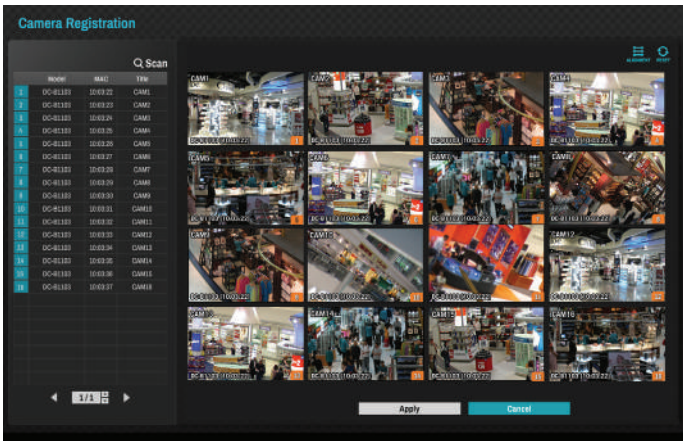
Camera Registration

Scan

| | Model | MAC | Title |
|---|---|---|---|
| 1 | DC-B1103 | 10:03:22 | CAM1 |
| 2 | DC-B1103 | 10:03:23 | CAM2 |
| 3 | DC-B1103 | 10:03:24 | CAM3 |
| 4 | DC-B1103 | 10:03:25 | CAM4 |
| 5 | DC-B1103 | 10:03:27 | CAM5 |
| 6 | DC-B1103 | 10:03:27 | CAM6 |
| 7 | DC-B1103 | 10:03:28 | CAM7 |
| 8 | DC-B1103 | 10:03:29 | CAM8 |
| 9 | DC-B1103 | 10:03:30 | CAM9 |
| 10 | DC-B1103 | 10:03:31 | CAM10 |
| 11 | DC-B1103 | 10:03:32 | CAM11 |
| 12 | DC-B1103 | 10:03:33 | CAM12 |
| 13 | DC-B1103 | 10:03:34 | CAM13 |
| 14 | DC-B1103 | 10:03:35 | CAM14 |
| 15 | DC-B1103 | 10:03:36 | CAM15 |
| 16 | DC-B1103 | 10:03:37 | CAM16 |

1/1

ALIGNMENT RESET

CAM1 DC-B1103 10:03:22 1
CAM2 DC-B1103 10:03:22 2
CAM3 DC-B1103 10:03:22 3
CAM4 DC-B1103 10:03:22 4
CAM5 DC-B1103 10:03:22 5
CAM6 DC-B1103 10:03:22 6
CAM7 DC-B1103 10:03:22 7
CAM8 DC-B1103 10:03:22 8
CAM9 DC-B1103 10:03:22 9
CAM10 DC-B1103 10:03:22 10
CAM11 DC-B1103 10:03:22 11
CAM12 DC-B1103 10:03:22 12
CAM13 DC-B1103 10:03:22 13
CAM14 DC-B1103 10:03:22 14
CAM15 DC-B1103 10:03:22 15
CAM16 DC-B1103 10:03:22 16

Apply Cancel